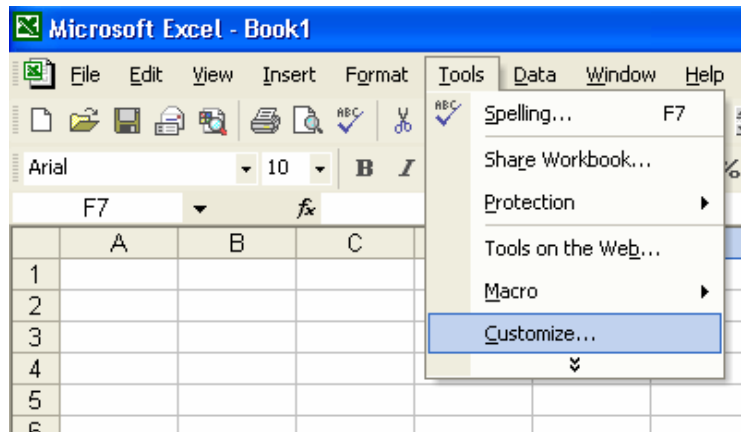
Microsoft Excel - Book1

File Edit View Insert Format Tools Data Window Help

Arial 10 B I

F7 fx

| | A | B | C |
|---|---|---|---|
| 1 | | | |
| 2 | | | |
| 3 | | | |
| 4 | | | |
| 5 | | | |
| 6 | | | |

Spelling... F7
Share Workbook...
Protection
Tools on the Web...
Macro
Customize...